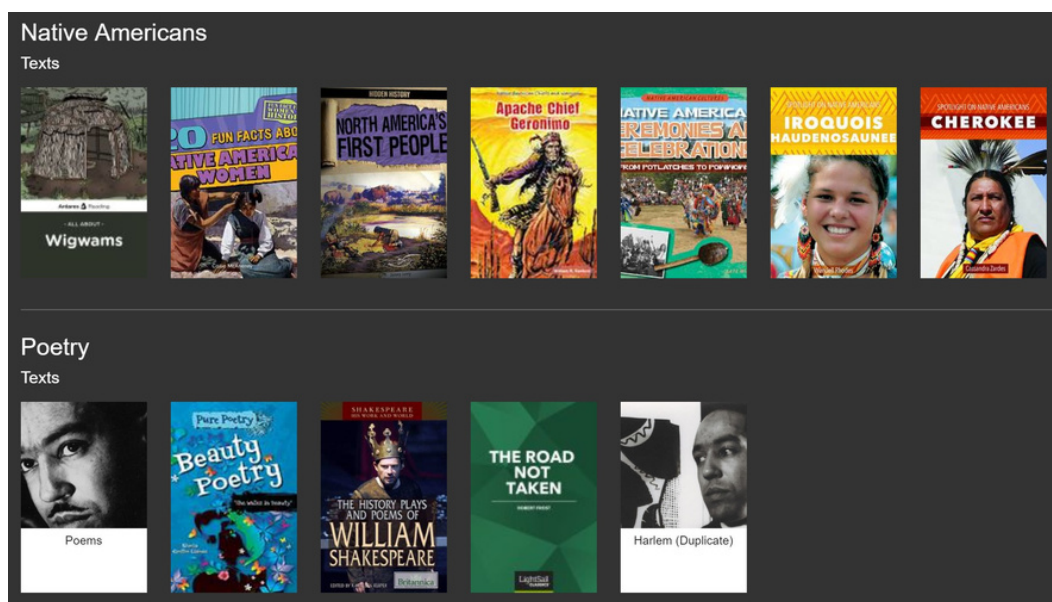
Native Americans

Texts

Antares Reading
ALL ABOUT
Wigwams

20 FUN FACTS ABOUT NATIVE AMERICAN WOMEN

HIDDEN HISTORY
NORTH AMERICA'S FIRST PEOPLE

Apache Chief Geronimo

NATIVE AMERICAN CULTURES
NATIVE AMERICAN CEREMONIES AND CELEBRATIONS
FROM POTLATCHES TO POWWOWS

SPOTLIGHT ON NATIVE AMERICANS
IROQUOIS HAUDENOSAUNEE

SPOTLIGHT ON NATIVE AMERICANS
CHEROKEE
Cassandra Zardes

Poetry

Texts

Poems

Pure Poetry
Beauty Poetry
"She Walks in Beauty"

SHAKESPEARE
THE HISTORY PLAYS AND POEMS OF WILLIAM SHAKESPEARE
Britannica

THE ROAD NOT TAKEN
ROBERT FROST
LightSail

Harlem (Duplicate)